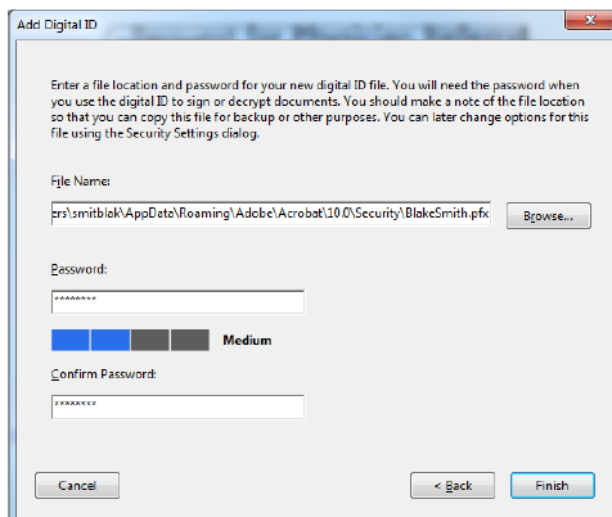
Add Digital ID

Enter a file location and password for your new digital ID file. You will need the password when you use the digital ID to sign or decrypt documents. You should make a note of the file location so that you can copy this file for backup or other purposes. You can later change options for this file using the Security Settings dialog.

File Name:

ers\smitblak\AppData\Roaming\Adobe\Acrobat\10.0\Security\BlakeSmith.pfx

Browse...

Password:

********

Medium

Confirm Password:

********

Cancel

< Back

Finish